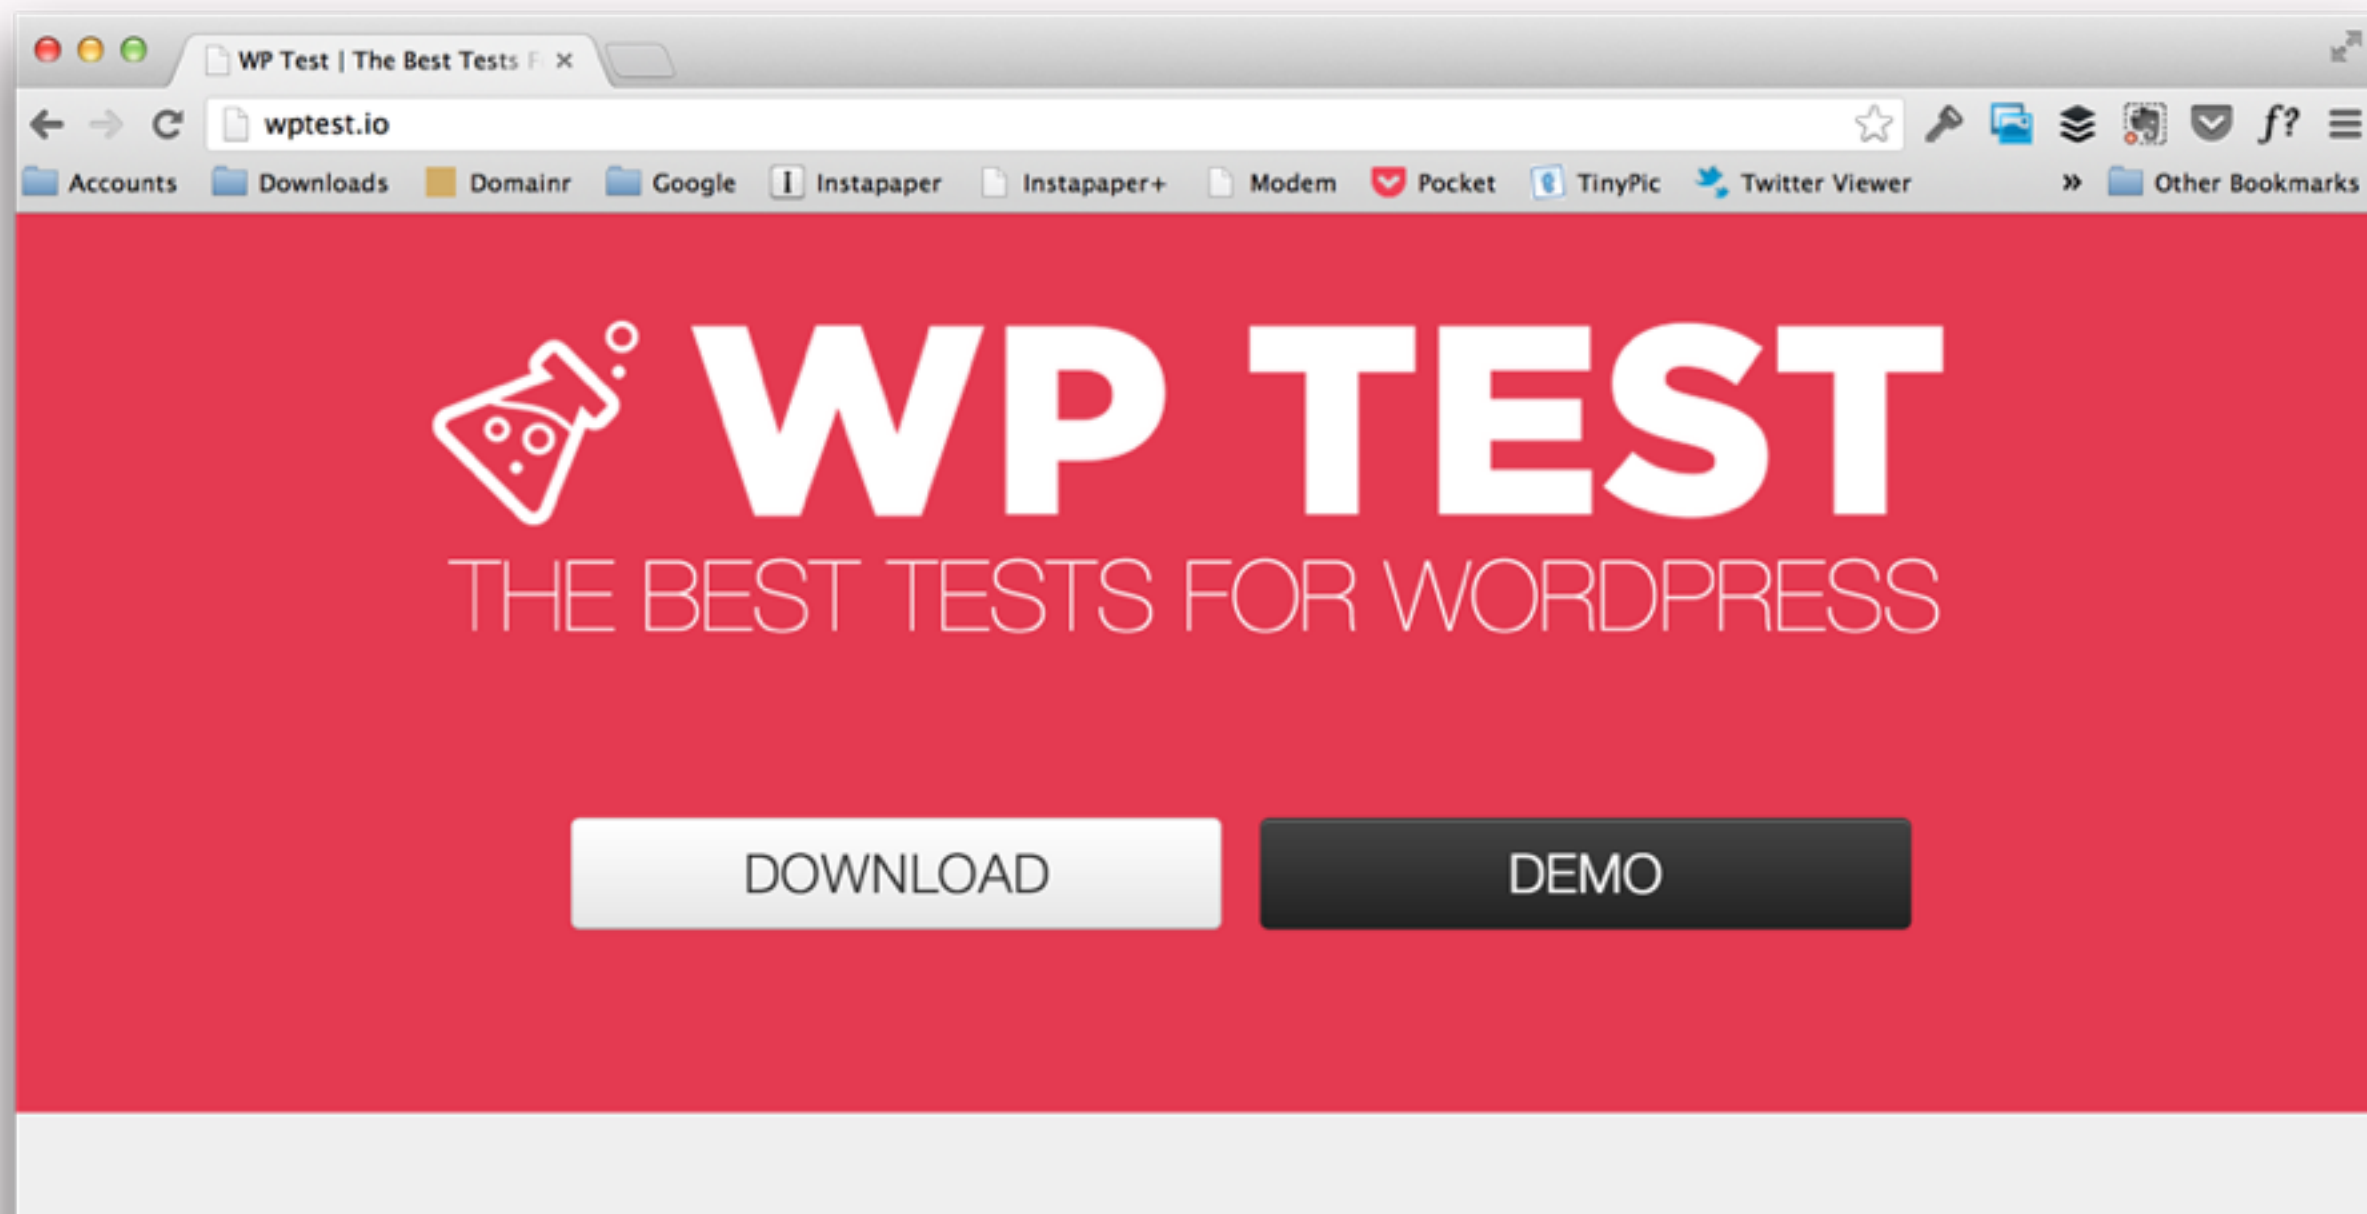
WP Test | The Best Tests F ×

wptest.io

f?

Accounts Downloads Domainr Google Instapaper Instapaper+ Modem Pocket TinyPic Twitter Viewer » Other Bookmarks

WP TEST

THE BEST TESTS FOR WORDPRESS

DOWNLOAD

DEMO